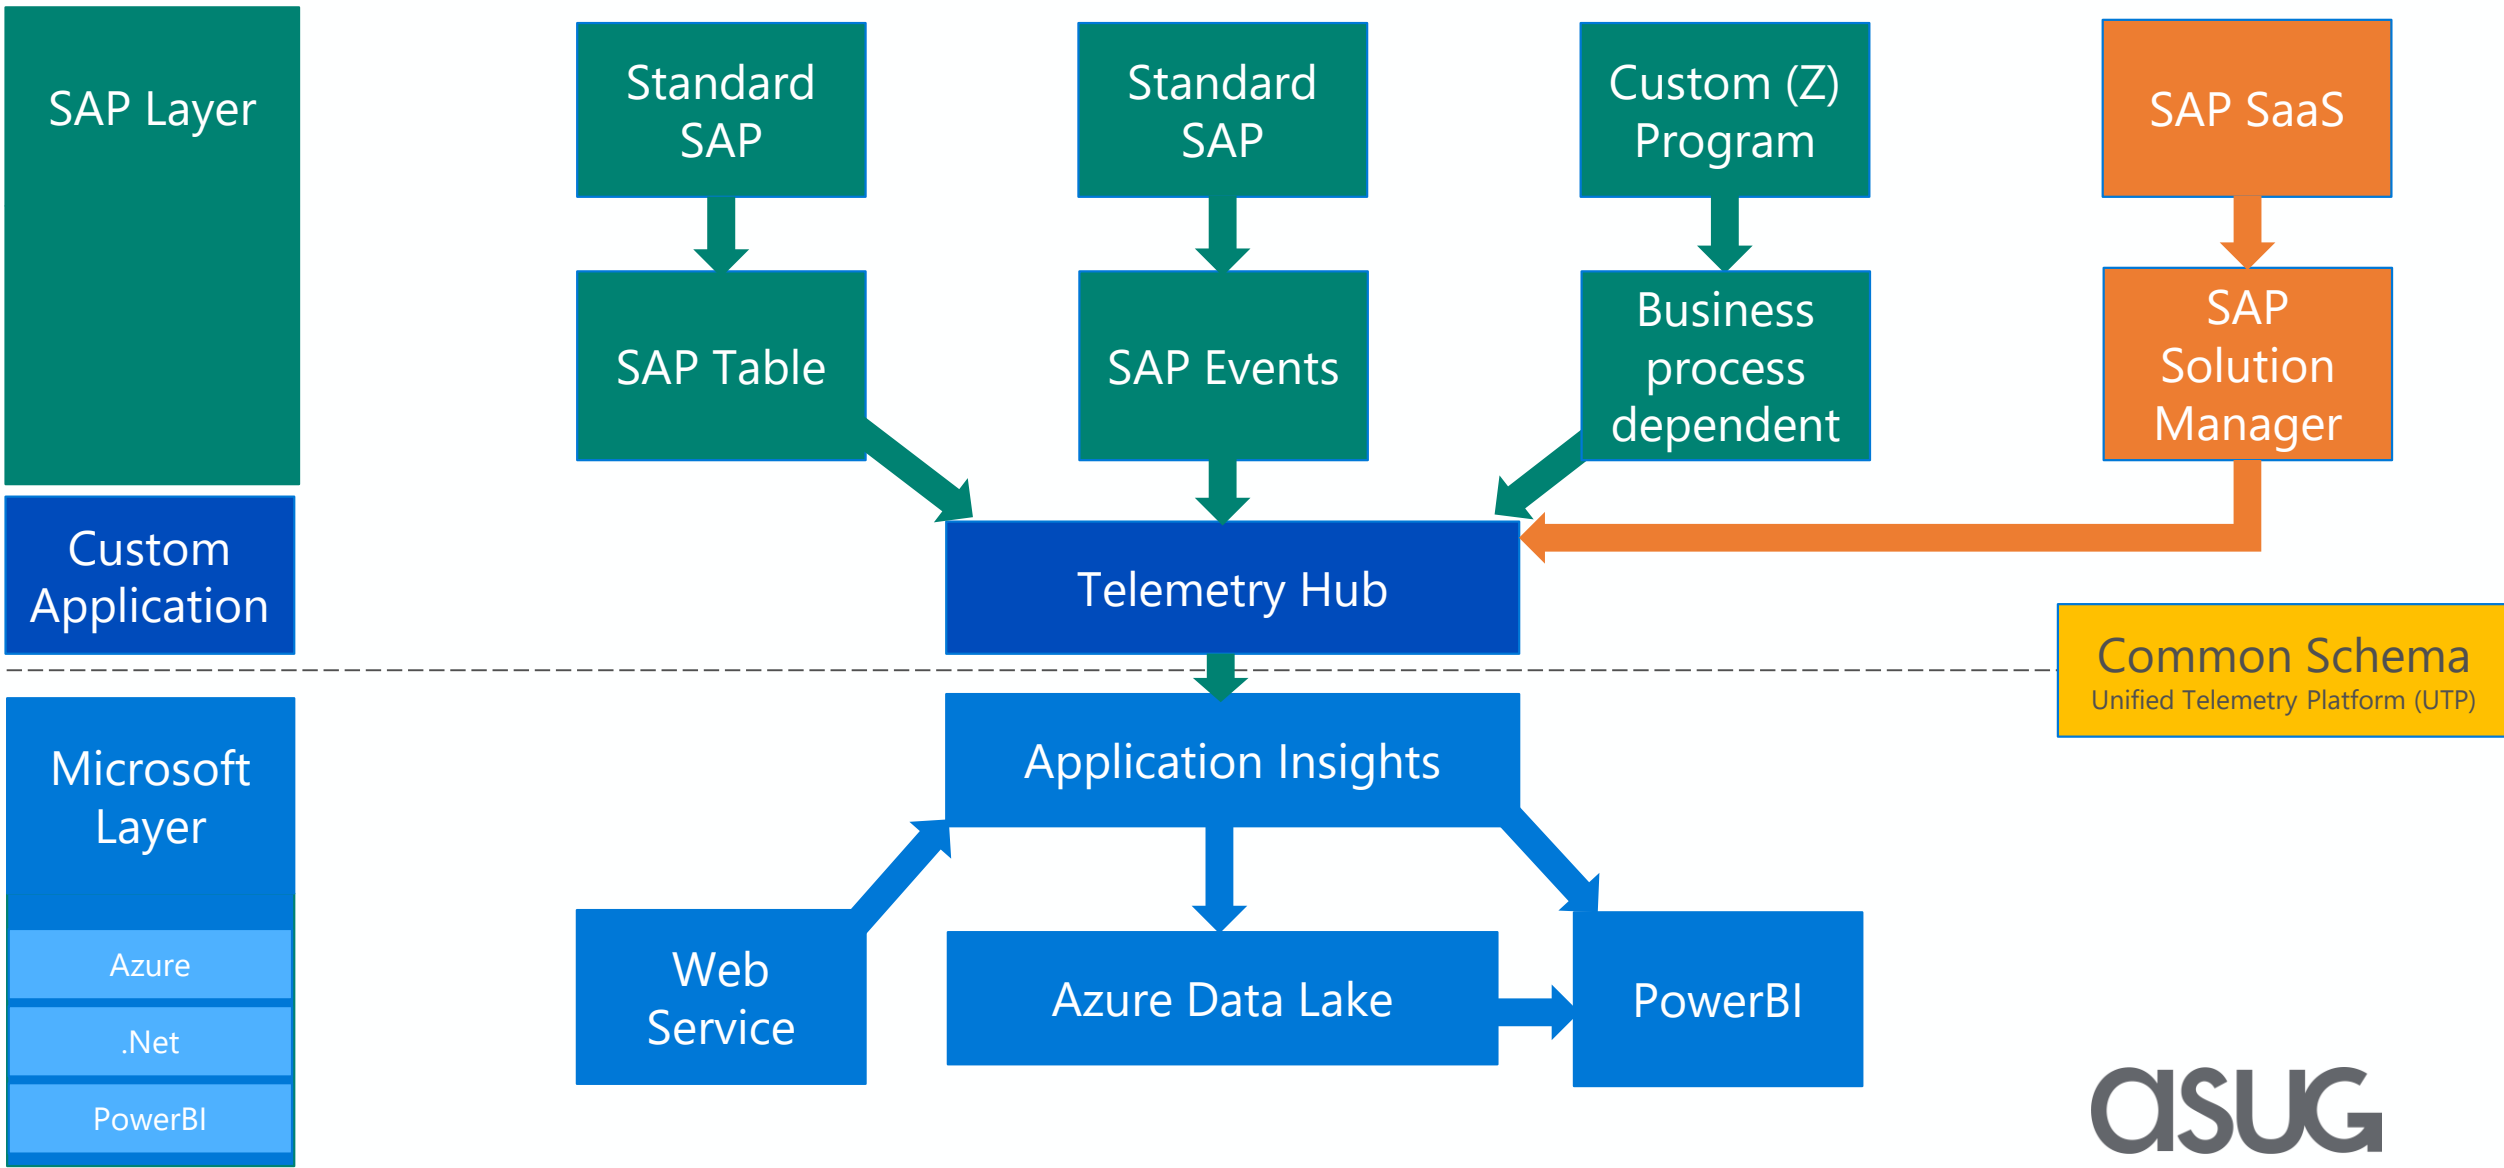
SAP Layer

Standard SAP

Standard SAP

Custom (Z) Program

SAP SaaS

SAP Table

SAP Events

Business process dependent

SAP Solution Manager

Custom Application

Telemetry Hub

Common Schema
Unified Telemetry Platform (UTP)

Microsoft Layer

Azure

.Net

PowerBI

Application Insights

Web Service

Azure Data Lake

PowerBI

asug